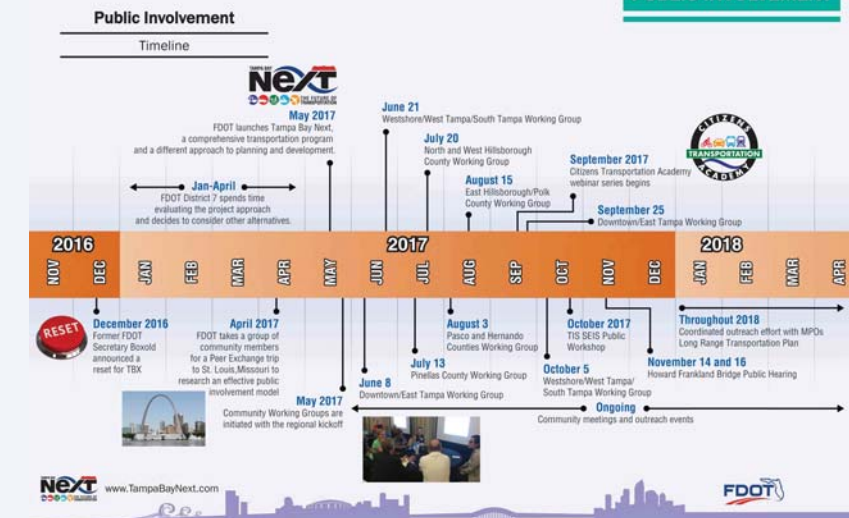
Public Involvement

Timeline

TAMPA BAY NEXT THE FUTURE OF TRANSPORTATION

May 2017
FDOT launches Tampa Bay Next, a comprehensive transportation program and a different approach to planning and development.

Jan-April
FDOT District 7 spends time evaluating the project approach and decides to consider other alternatives.

June 21
Westshore/West Tampa/South Tampa Working Group

July 20
North and West Hillsborough County Working Group

August 15
East Hillsborough/Polk County Working Group

September 2017
Citizens Transportation Academy webinar series begins

September 25
Downtown/East Tampa Working Group

CITIZENS TRANSPORTATION ACADEMY

2016
NOV DEC

2017
JAN FEB MAR APR MAY JUN JUL AUG SEP OCT NOV DEC

2018
JAN FEB MAR APR

RESET

December 2016
Former FDOT Secretary Boxold announced a reset for TBX

April 2017
FDOT takes a group of community members for a Peer Exchange trip to St. Louis, Missouri to research an effective public involvement model

May 2017
Community Working Groups are initiated with the regional kickoff

June 8
Downtown/East Tampa Working Group

July 13
Pinellas County Working Group

August 3
Pasco and Hernando Counties Working Group

October 5
Westshore/West Tampa/South Tampa Working Group

October 2017
TIS SEIS Public Workshop

November 14 and 16
Howard Frankland Bridge Public Hearing

Throughout 2018
Coordinated outreach effort with MPOs Long Range Transportation Plan

Ongoing
Community meetings and outreach events

NEXT www.TampaBayNext.com

FDOT